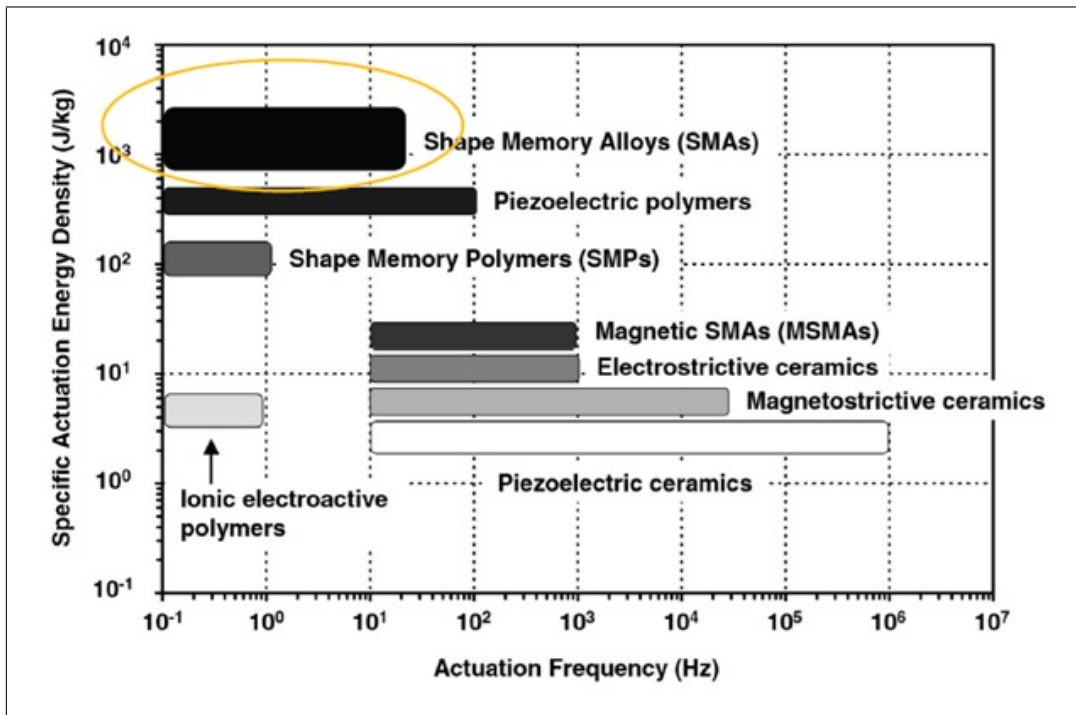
Specific Actuation Energy Density (J/kg)

$10^4$
$10^3$
$10^2$
$10^1$
$10^0$
$10^{-1}$

Shape Memory Alloys (SMAs)

Piezoelectric polymers

Shape Memory Polymers (SMPs)

Magnetic SMAs (MSMAs)

Electrostrictive ceramics

Magnetostrictive ceramics

Ionic electroactive polymers

Piezoelectric ceramics

$10^{-1}$ $10^0$ $10^1$ $10^2$ $10^3$ $10^4$ $10^5$ $10^6$ $10^7$

Actuation Frequency (Hz)